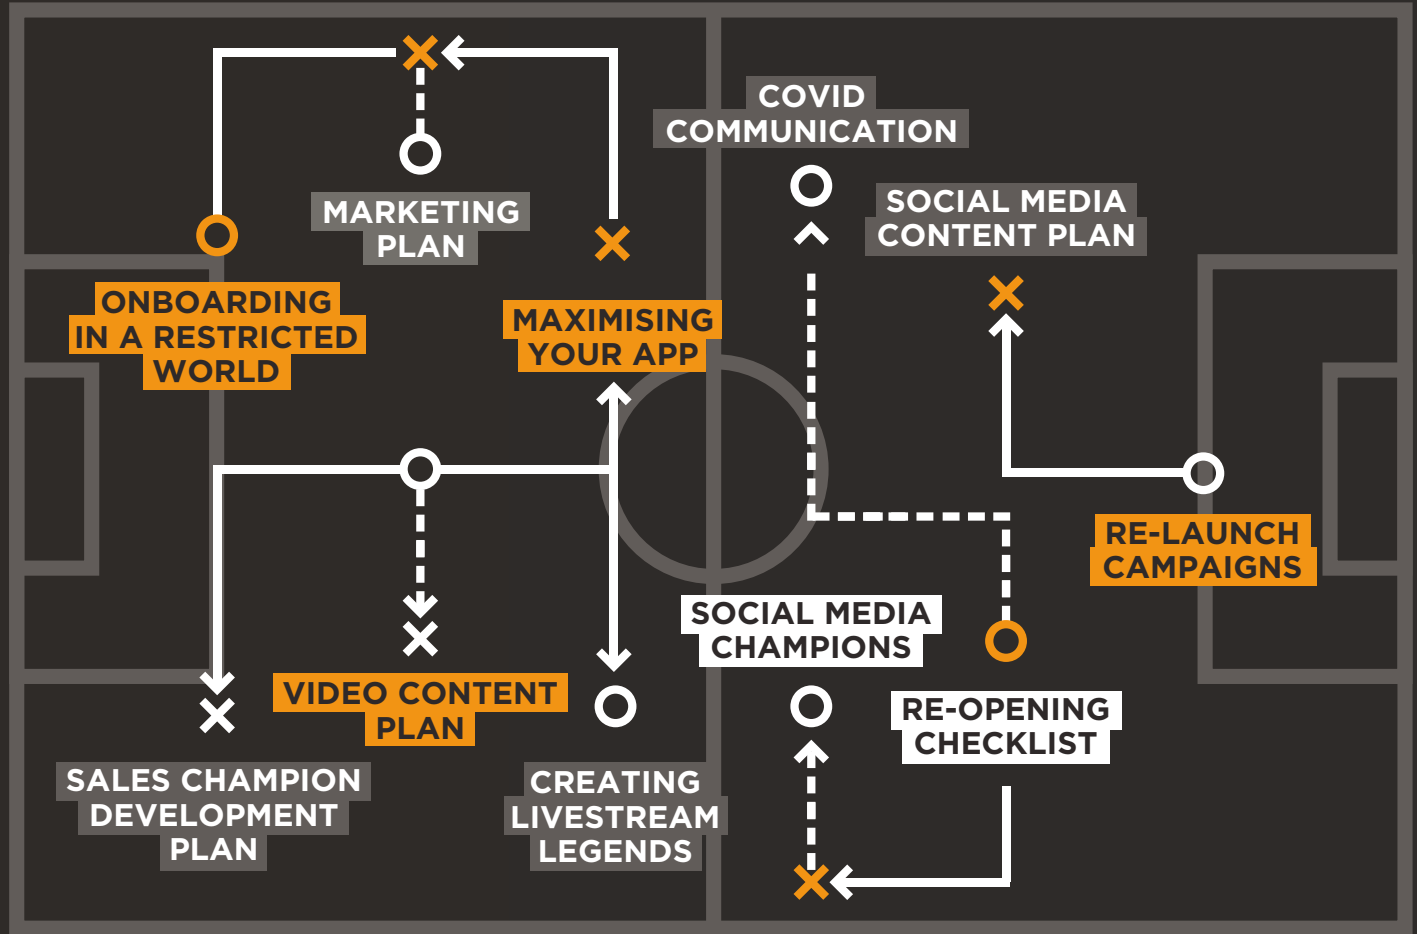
MARKETING PLAN

ONBOARDING IN A RESTRICTED WORLD

MAXIMISING YOUR APP

COVID COMMUNICATION

SOCIAL MEDIA CONTENT PLAN

RE-LAUNCH CAMPAIGNS

SOCIAL MEDIA CHAMPIONS

RE-OPENING CHECKLIST

VIDEO CONTENT PLAN

SALES CHAMPION DEVELOPMENT PLAN

CREATING LIVESTREAM LEGENDS